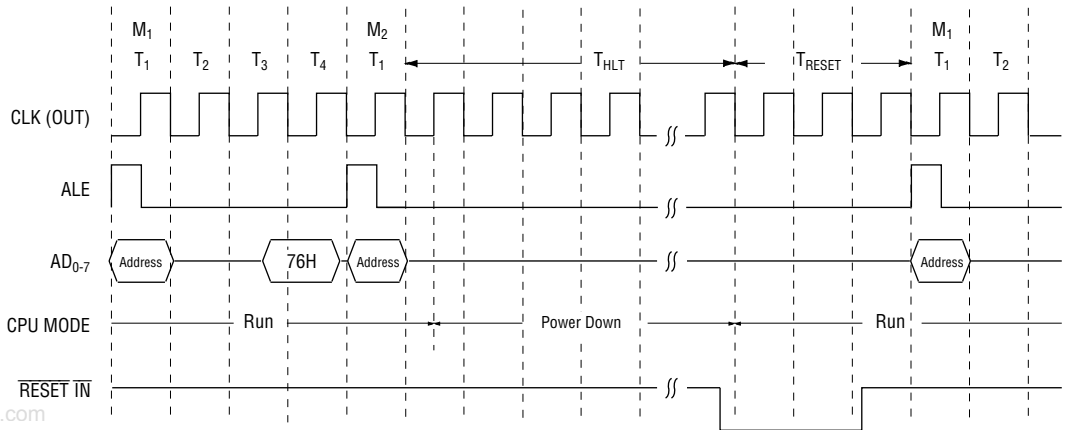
$M_1$
$T_1$
$T_2$
$T_3$
$T_4$
$M_2$
$T_1$
$T_{HLT}$
$T_{RESET}$
$M_1$
$T_1$
$T_2$

CLK (OUT)

ALE

$AD_{0-7}$
Address
76H
Address
Address

CPU MODE
Run
Power Down
Run

$\overline{RESET}$ $\overline{IN}$

.com